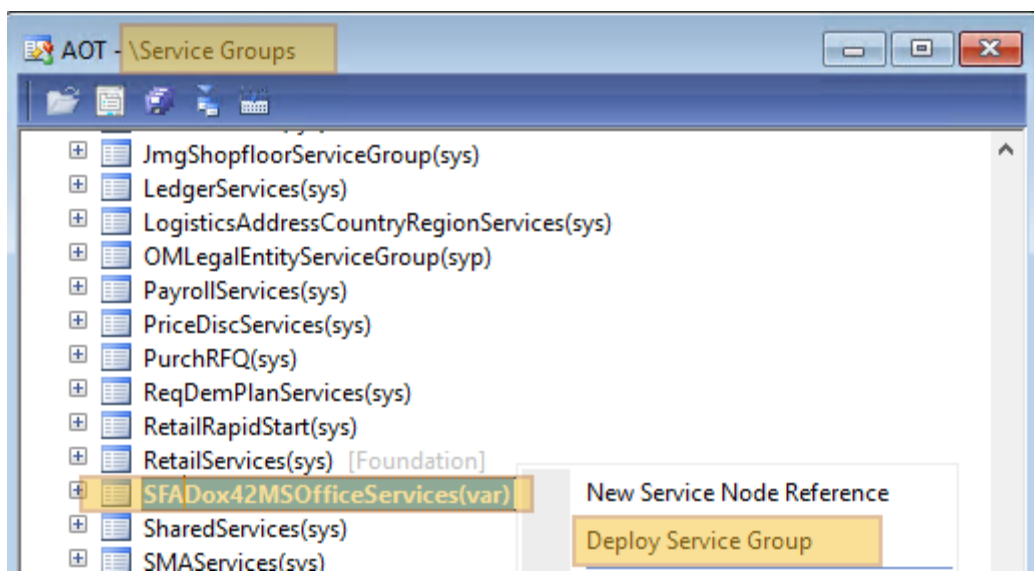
AOT - \Service Groups

JmgShopfloorServiceGroup(sys)
LedgerServices(sys)
LogisticsAddressCountryRegionServices(sys)
OMLegalEntityServiceGroup(syp)
PayrollServices(sys)
PriceDiscServices(sys)
PurchRFQ(sys)
ReqDemPlanServices(sys)
RetailRapidStart(sys)
RetailServices(sys) [Foundation]
SFADox42MSOfficeServices(var)
SharedServices(sys)
SMAServices(sys)

New Service Node Reference
Deploy Service Group